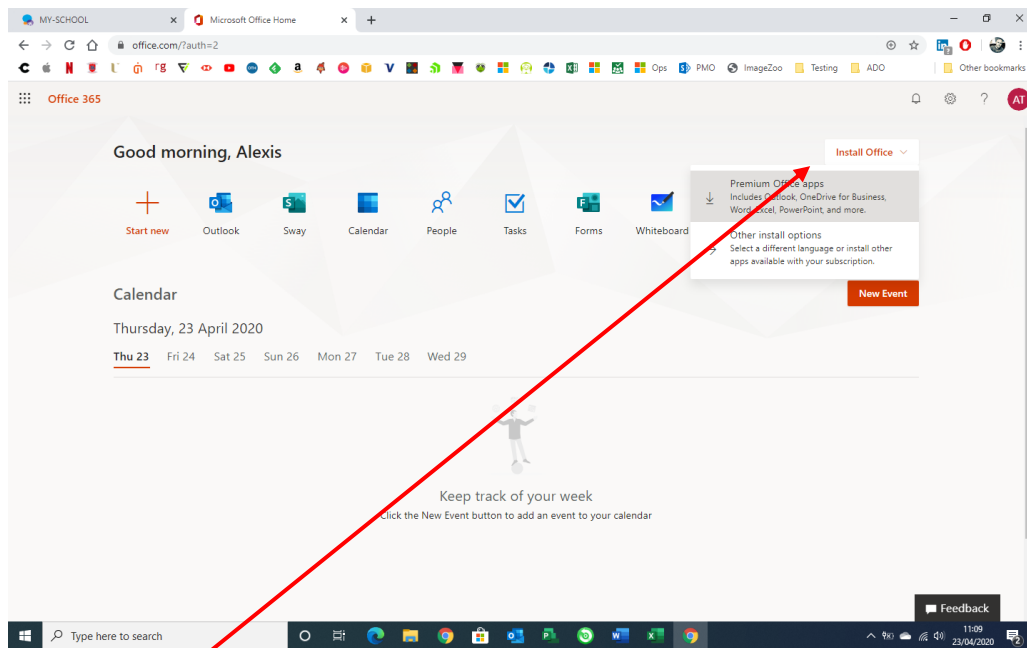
MY-SCHOOL × Microsoft Office Home × +

office.com/?auth=2

Ops PMO ImageZoo Testing ADO Other bookmarks

Office 365

AT

Good morning, Alexis

Install Office

Premium Office apps
Includes Outlook, OneDrive for Business, Word, Excel, PowerPoint, and more.

Other install options
Select a different language or install other apps available with your subscription.

Start new Outlook Sway Calendar People Tasks Forms Whiteboard

Calendar

New Event

Thursday, 23 April 2020

Thu 23 Fri 24 Sat 25 Sun 26 Mon 27 Tue 28 Wed 29

Keep track of your week
Click the New Event button to add an event to your calendar

Feedback

Type here to search

11:09
23/04/2020